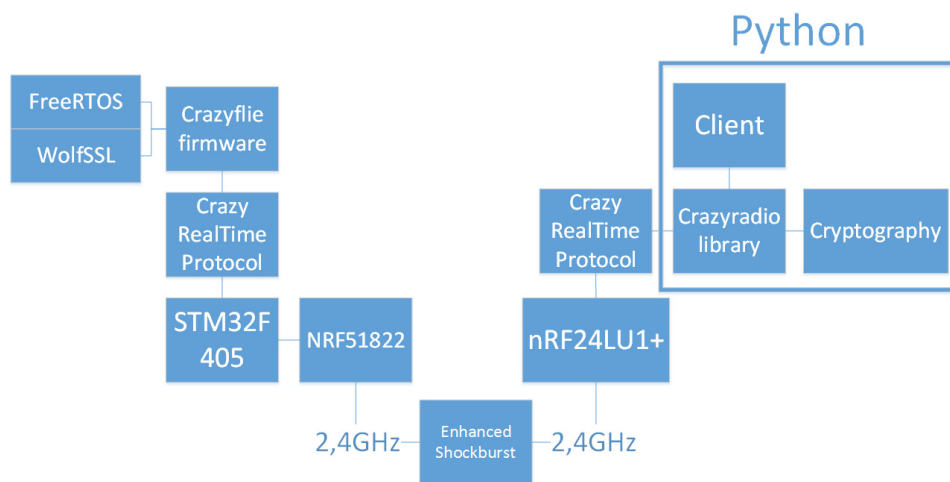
Python

FreeRTOS

WolfSSL

Crazyflie firmware

Crazy RealTime Protocol

STM32F 405

NRF51822

2,4GHz

Enhanced Shockburst

2,4GHz

nRF24LU1+

Crazy RealTime Protocol

Client

Crazyradio library

Cryptography